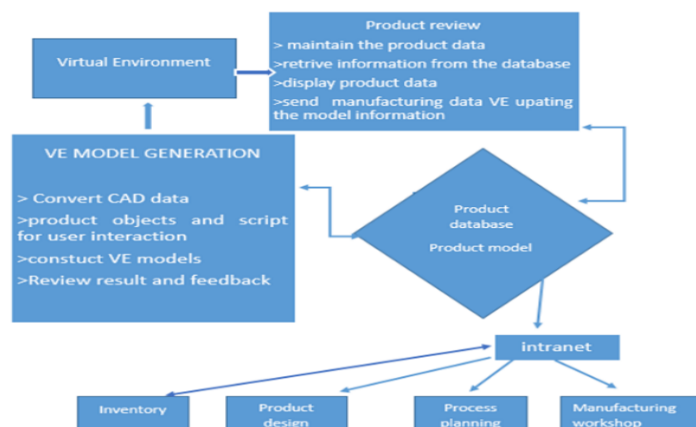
Virtual Environment

Product review
> maintain the product data
>retrive information from the database
>display product data
>send manufacturing data VE upating the model information

VE MODEL GENERATION

> Convert CAD data
>product objects and script for user interaction
>constuct VE models
>Review result and feedback

Product database
Product model

intranet

Inventory

Product design

Process planning

Manufacturing workshop